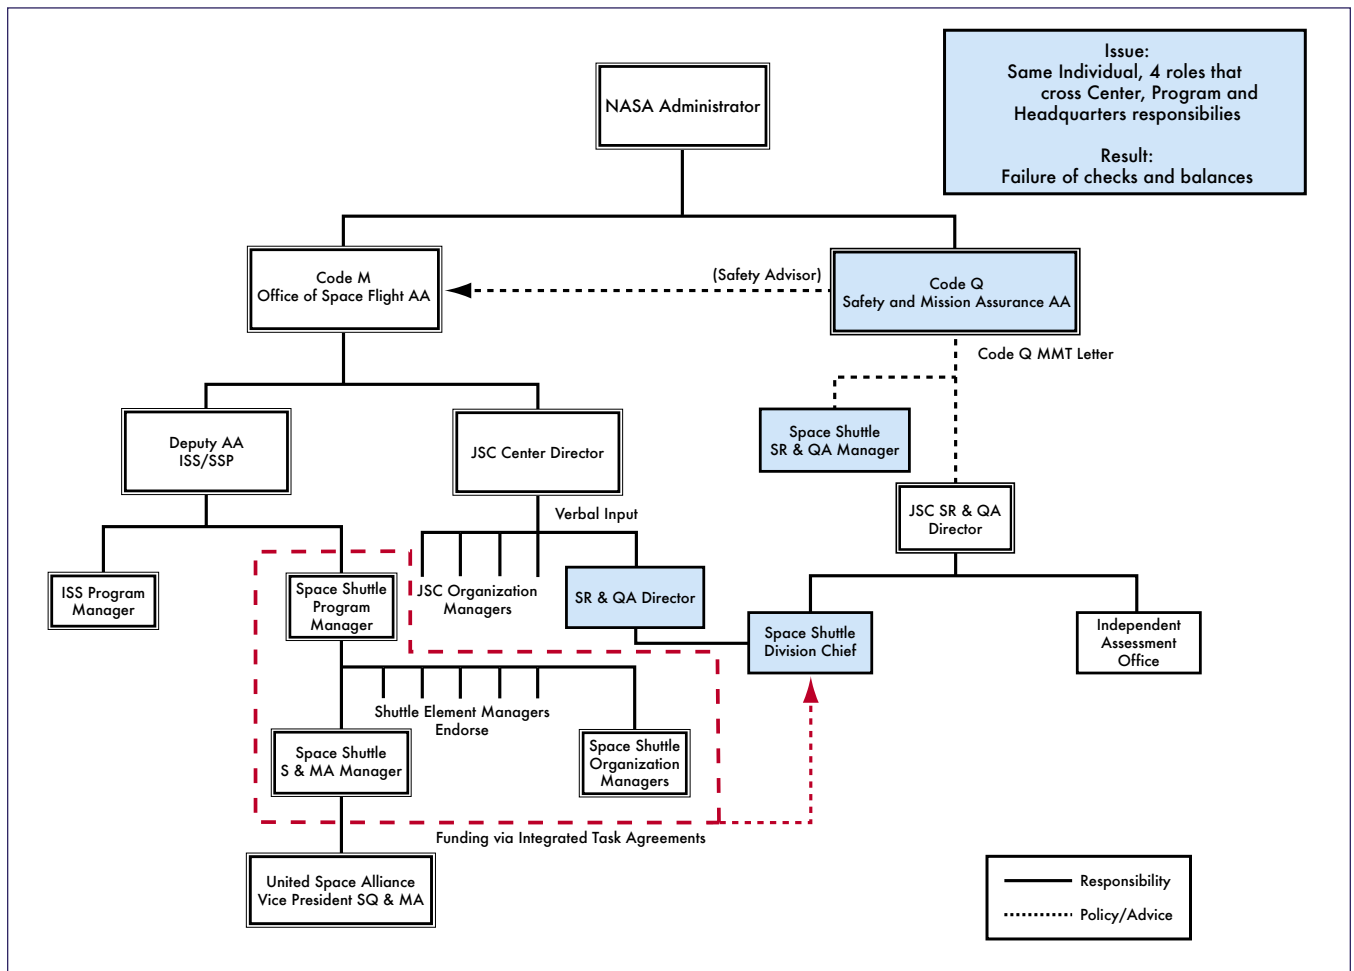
Issue:
Same Individual, 4 roles that cross Center, Program and Headquarters responsibilies

Result:
Failure of checks and balances

NASA Administrator

Code M
Office of Space Flight AA

(Safety Advisor)

Code Q
Safety and Mission Assurance AA

Code Q MMT Letter

Space Shuttle
SR & QA Manager

Deputy AA
ISS/SSP

JSC Center Director

Verbal Input

JSC SR & QA
Director

ISS Program
Manager

Space Shuttle
Program
Manager

JSC Organization
Managers

SR & QA Director

Space Shuttle
Division Chief

Independent
Assessment
Office

Shuttle Element Managers
Endorse

Space Shuttle
S & MA Manager

Space Shuttle
Organization
Managers

Funding via Integrated Task Agreements

United Space Alliance
Vice President SQ & MA

Responsibility
Policy/Advice